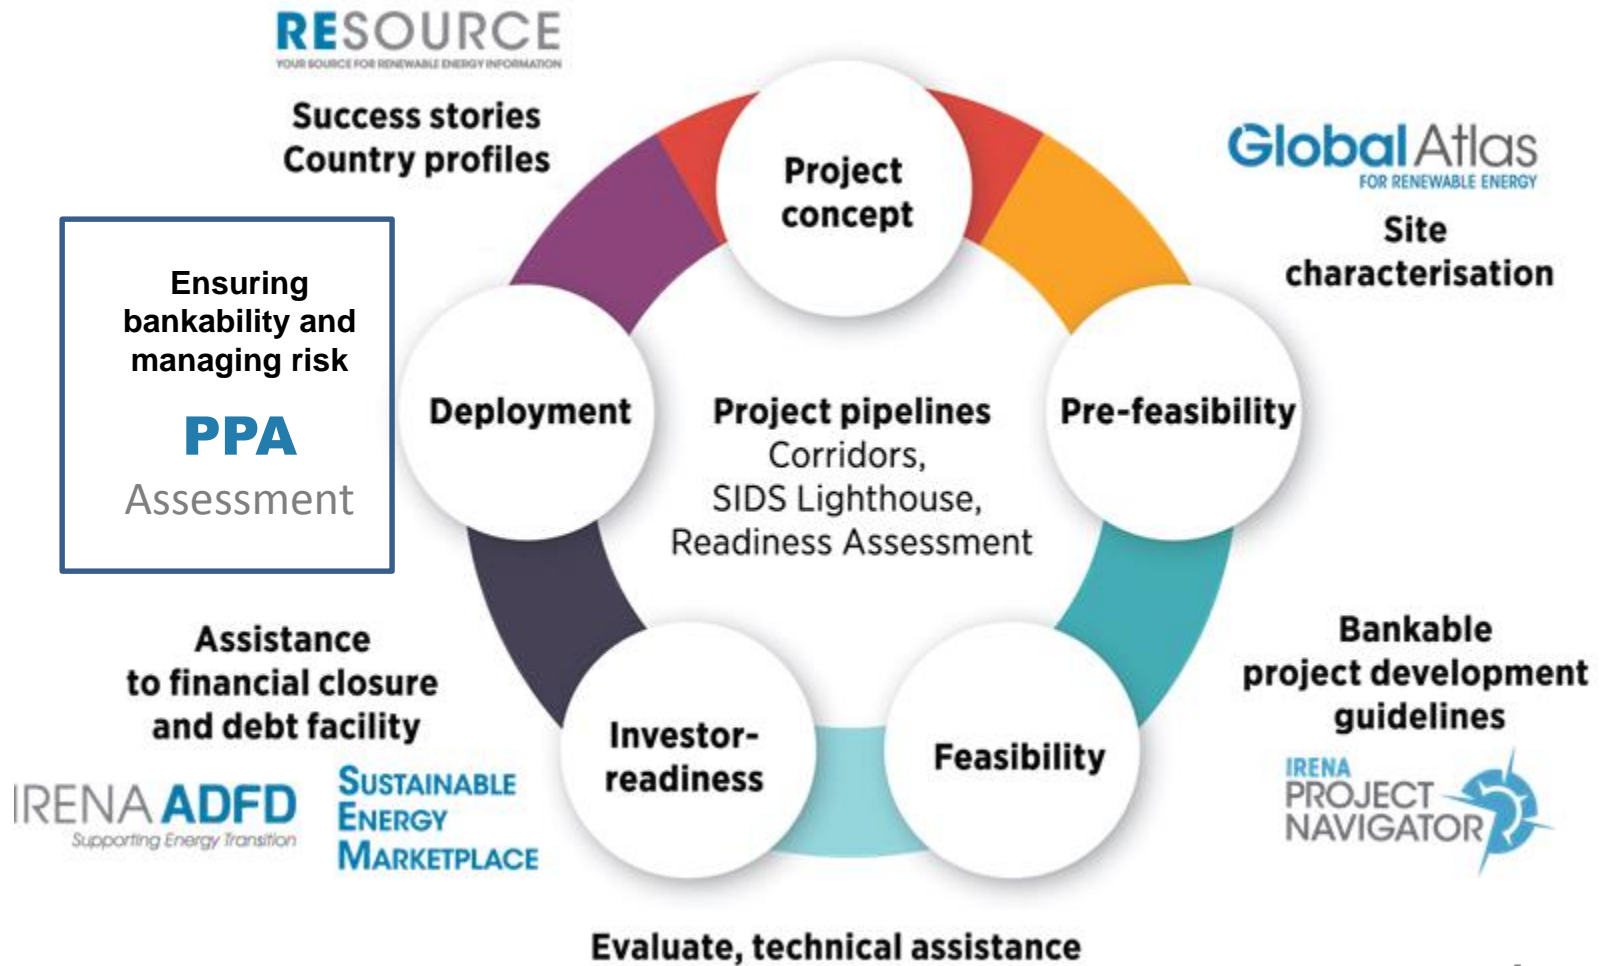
RESOURCE
YOUR SOURCE FOR RENEWABLE ENERGY INFORMATION

Success stories
Country profiles

Global Atlas
FOR RENEWABLE ENERGY

Site characterisation

Ensuring bankability and managing risk

PPA
Assessment

Project concept

Deployment

Project pipelines
Corridors,
SIDS Lighthouse,
Readiness Assessment

Pre-feasibility

Bankable project development guidelines

IRENA
PROJECT NAVIGATOR

Assistance to financial closure and debt facility

IRENA ADFD
Supporting Energy Transition

SUSTAINABLE ENERGY MARKETPLACE

Investor-readiness

Feasibility

Evaluate, technical assistance